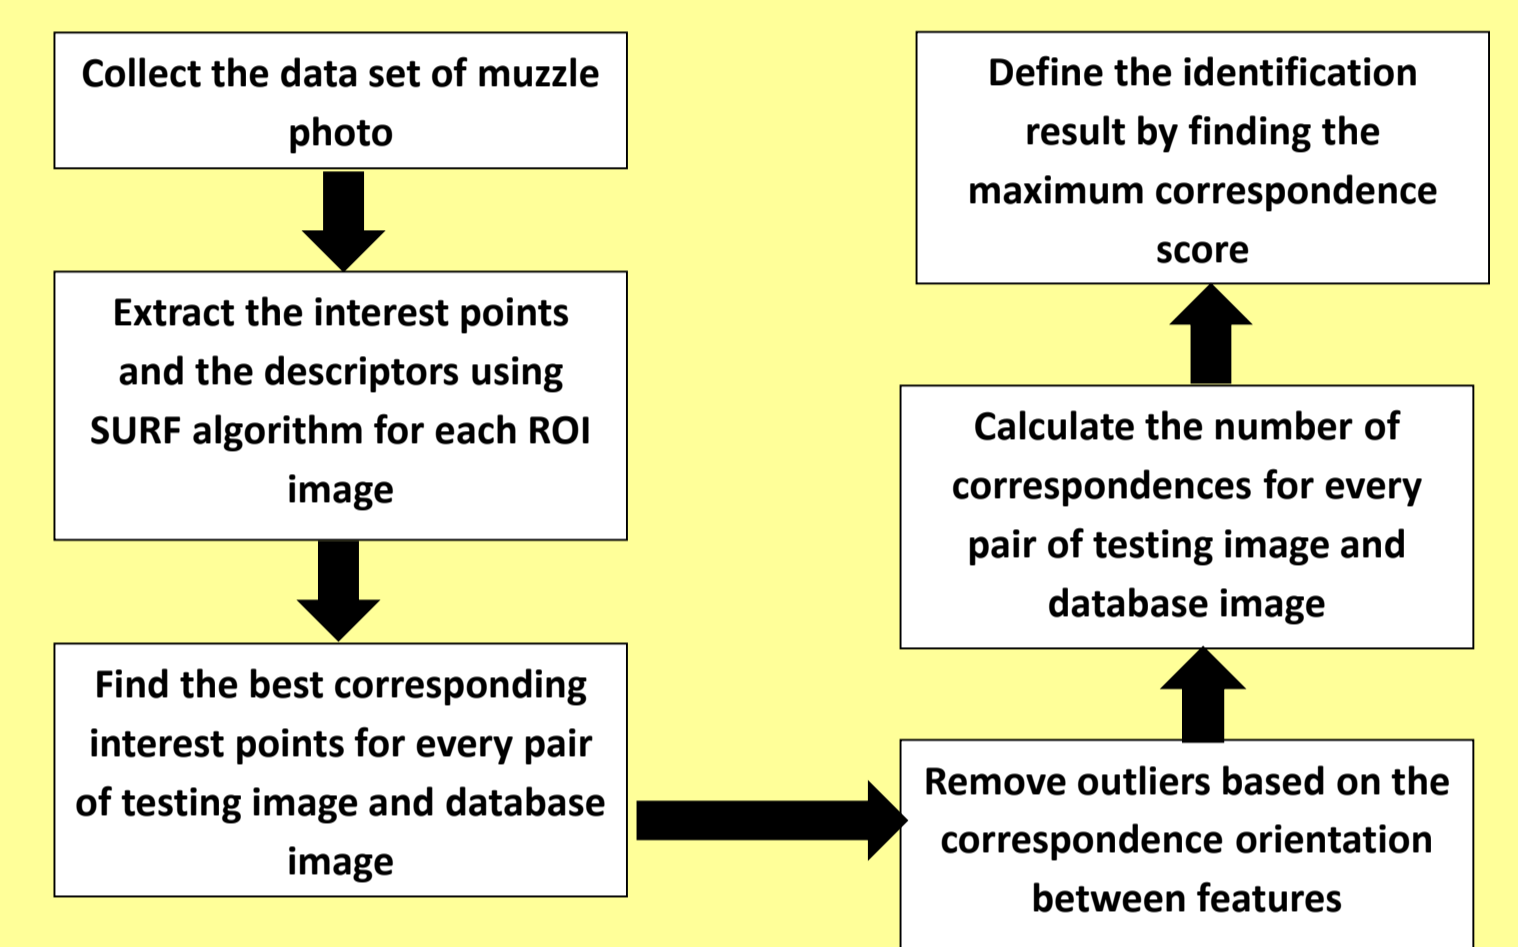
Collect the data set of muzzle photo

Extract the interest points and the descriptors using SURF algorithm for each ROI image

Find the best corresponding interest points for every pair of testing image and database image

Remove outliers based on the correspondence orientation between features

Calculate the number of correspondences for every pair of testing image and database image

Define the identification result by finding the maximum correspondence score